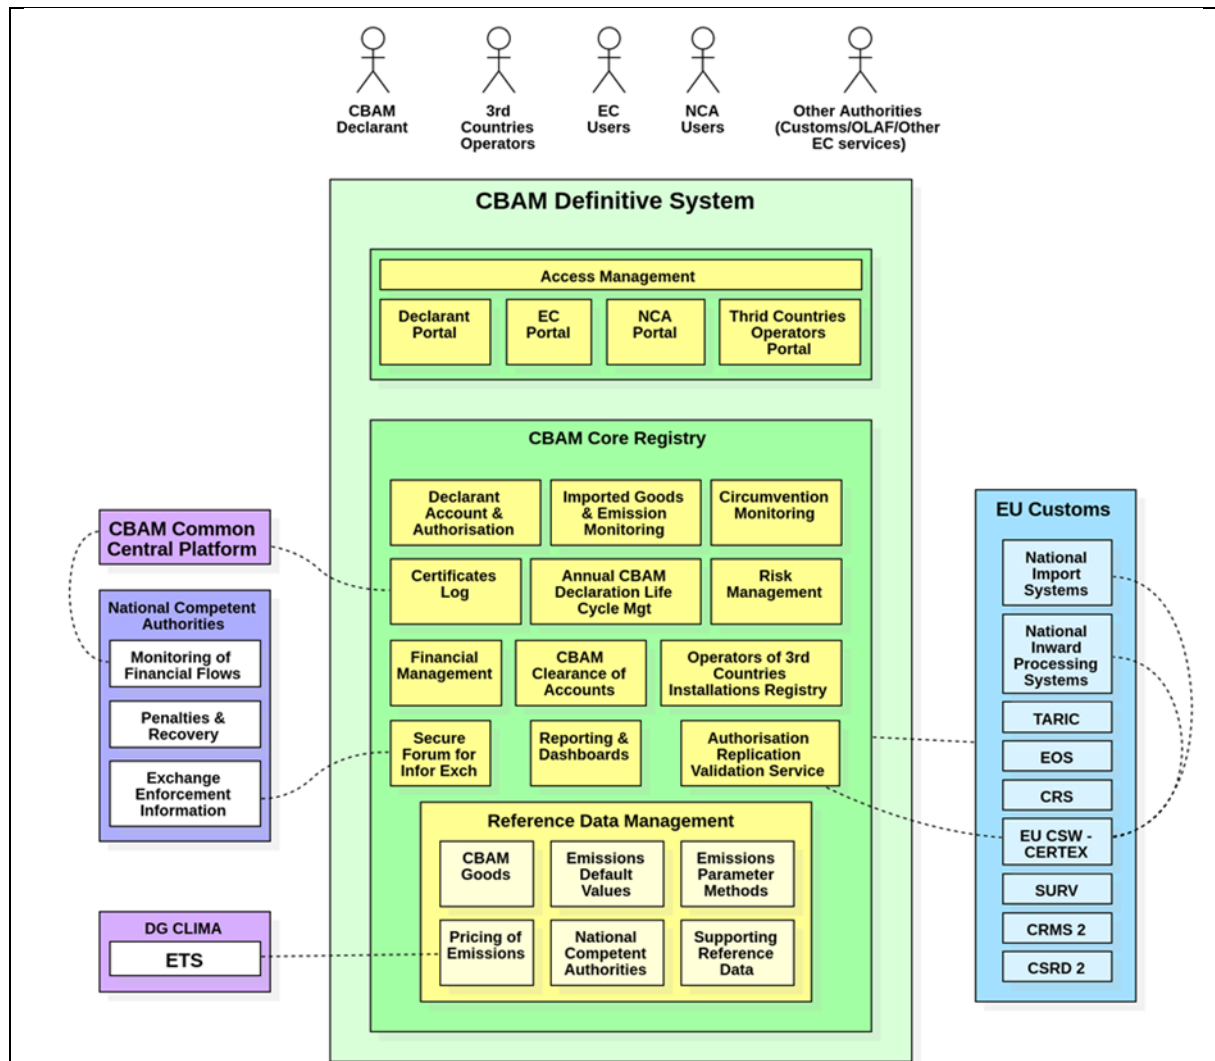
CBAM Declarant

3rd Countries Operators

EC Users

NCA Users

Other Authorities (Customs/OLAF/Other EC services)

CBAM Definitive System

Access Management

Declarant Portal

EC Portal

NCA Portal

Thrid Countries Operators Portal

CBAM Core Registry

Declarant Account & Authorisation

Imported Goods & Emission Monitoring

Circumvention Monitoring

Certificates Log

Annual CBAM Declaration Life Cycle Mgt

Risk Management

Financial Management

CBAM Clearance of Accounts

Operators of 3rd Countries Installations Registry

Secure Forum for Infor Exch

Reporting & Dashboards

Authorisation Replication Validation Service

Reference Data Management

CBAM Goods

Emissions Default Values

Emissions Parameter Methods

Pricing of Emissions

National Competent Authorities

Supporting Reference Data

CBAM Common Central Platform

National Competent Authorities

Monitoring of Financial Flows

Penalties & Recovery

Exchange Enforcement Information

DG CLIMA

ETS

EU Customs

National Import Systems

National Inward Processing Systems

TARIC

EOS

CRS

EU CSW - CERTEX

SURV

CRMS 2

CSRD 2